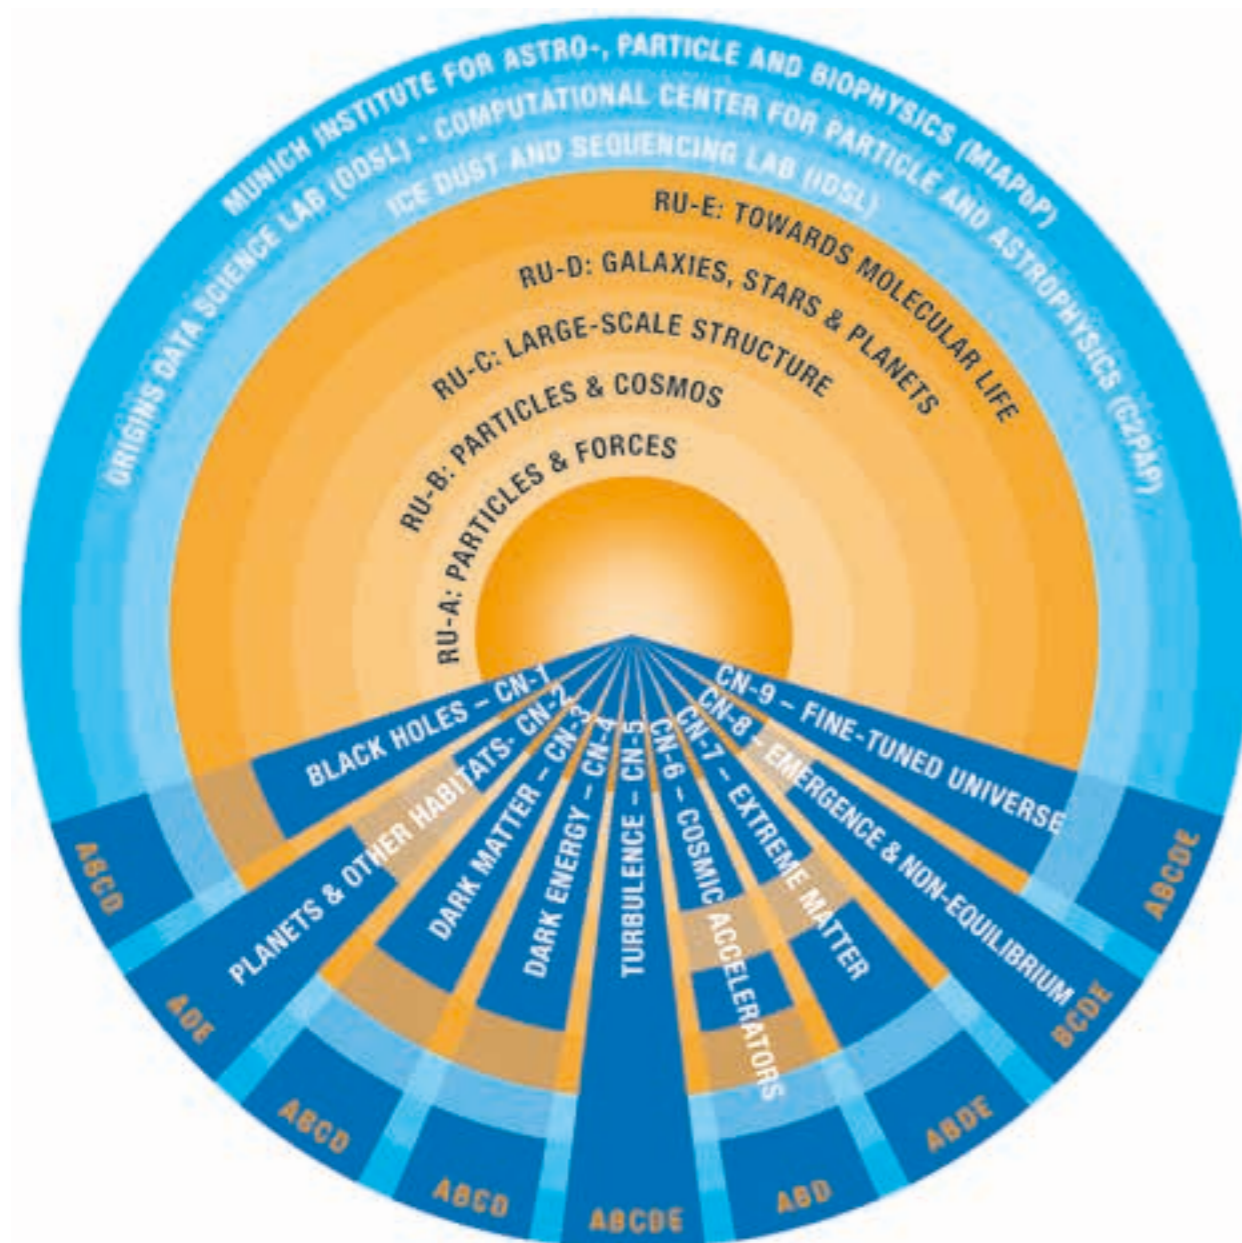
MUNICH INSTITUTE FOR ASTRO-, PARTICLE AND BIOPHYSICS (MIAPbP)
ORIGINS DATA SCIENCE LAB (ODSL) - COMPUTATIONAL CENTER FOR PARTICLE AND ASTROPHYSICS (C2PAP)
ICE DUST AND SEQUENCING LAB (IDSL)
RU-E: TOWARDS MOLECULAR LIFE
RU-D: GALAXIES, STARS & PLANETS
RU-C: LARGE-SCALE STRUCTURE
RU-B: PARTICLES & COSMOS
RU-A: PARTICLES & FORCES
BLACK HOLES – CN-1
PLANETS & OTHER HABITATS- CN-2
DARK MATTER – CN-3
DARK ENERGY – CN-4
TURBULENCE – CN-5
CN-6 – COSMIC ACCELERATORS
CN-7 – EXTREME MATTER
CN-8 – EMERGENCE & NON-EQUILIBRIUM
CN-9 – FINE-TUNED UNIVERSE
ABCD
ADE
ABCD
ABCD
ABCDE
ABD
ABDE
BCDE
ABCDE